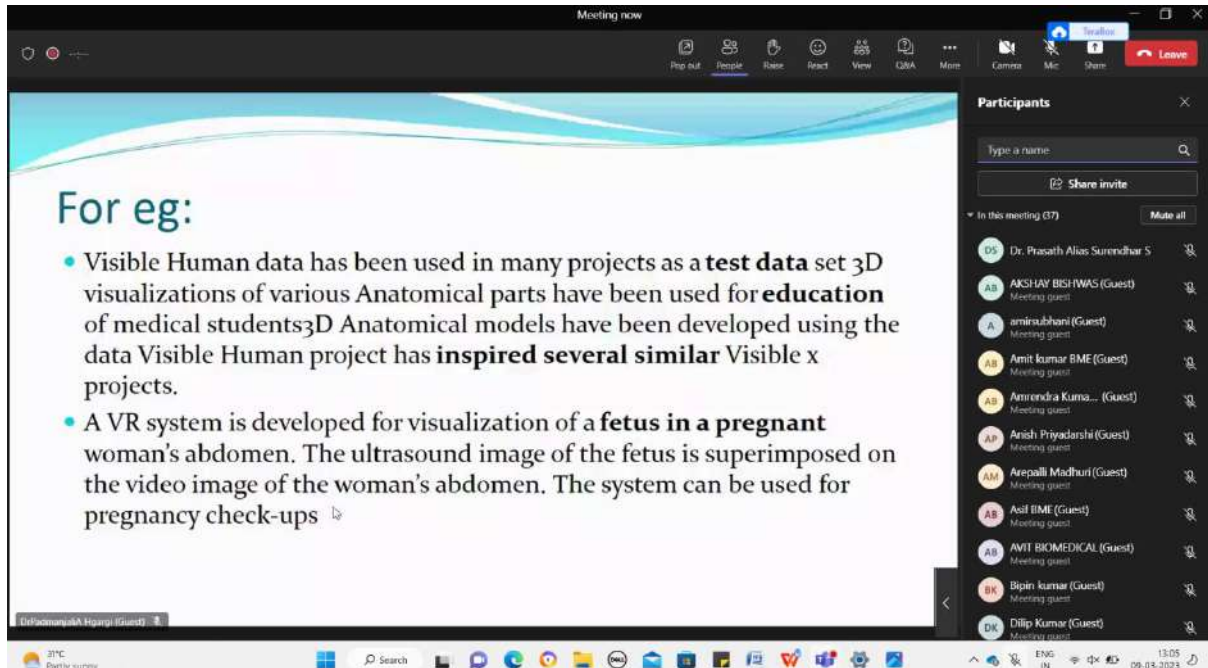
Meeting now

Pop out People Raise React View Q&A More Camera Mic Share Leave

For eg:

• Visible Human data has been used in many projects as a **test data** set 3D visualizations of various Anatomical parts have been used for **education** of medical students3D Anatomical models have been developed using the data Visible Human project has **inspired several similar** Visible x projects.

• A VR system is developed for visualization of a **fetus in a pregnant** woman's abdomen. The ultrasound image of the fetus is superimposed on the video image of the woman's abdomen. The system can be used for pregnancy check-ups

DrPadmanjaliA Hgargi (Guest)

Participants

Type a name

Share invite

In this meeting (37)

Mute all

DS Dr. Prasath Alias Surendhar S

AB AKSHAY BISHWAS (Guest)
Meeting guest

A amirsubhani (Guest)
Meeting guest

AB Amit kumar BME (Guest)
Meeting guest

AB Amrendra Kuma... (Guest)
Meeting guest

AP Anish Priyadarshi (Guest)
Meeting guest

AM Arepalli Madhuri (Guest)
Meeting guest

AB Asif BME (Guest)
Meeting guest

AB AVIT BIOMEDICAL (Guest)
Meeting guest

BK Bipin kumar (Guest)
Meeting guest

DK Dilip Kumar (Guest)
Meeting guest

31°C
Partly sunny

Search

ENG IN

13:05
09-03-2023